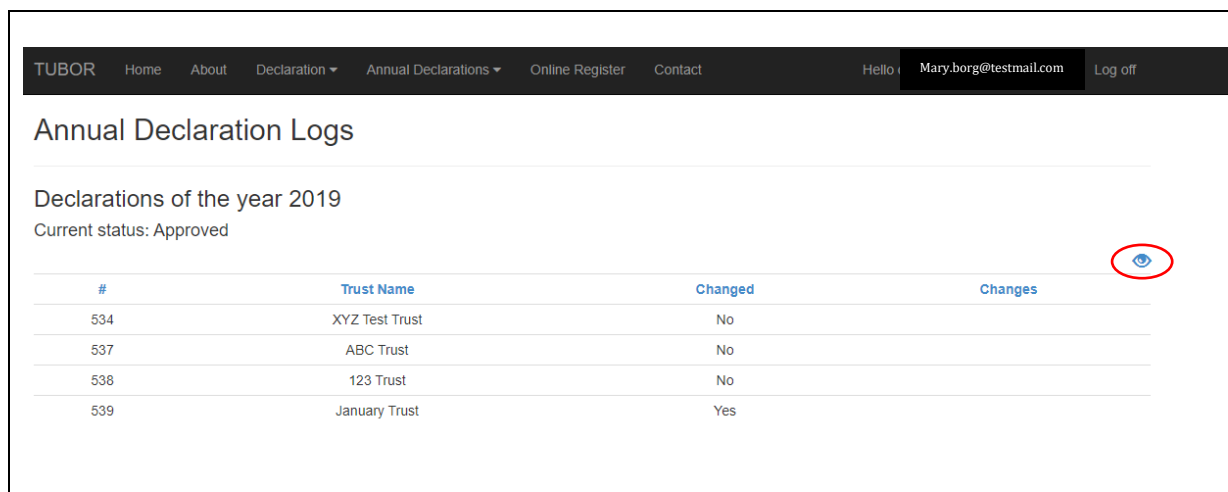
TUBOR Home About Declaration ▾ Annual Declarations ▾ Online Register Contact Hello Mary.borg@testmail.com Log off

Annual Declaration Logs

Declarations of the year 2019

Current status: Approved

| # | Trust Name | Changed | Changes |
|---|---|---|---|
| 534 | XYZ Test Trust | No | |
| 537 | ABC Trust | No | |
| 538 | 123 Trust | No | |
| 539 | January Trust | Yes | |